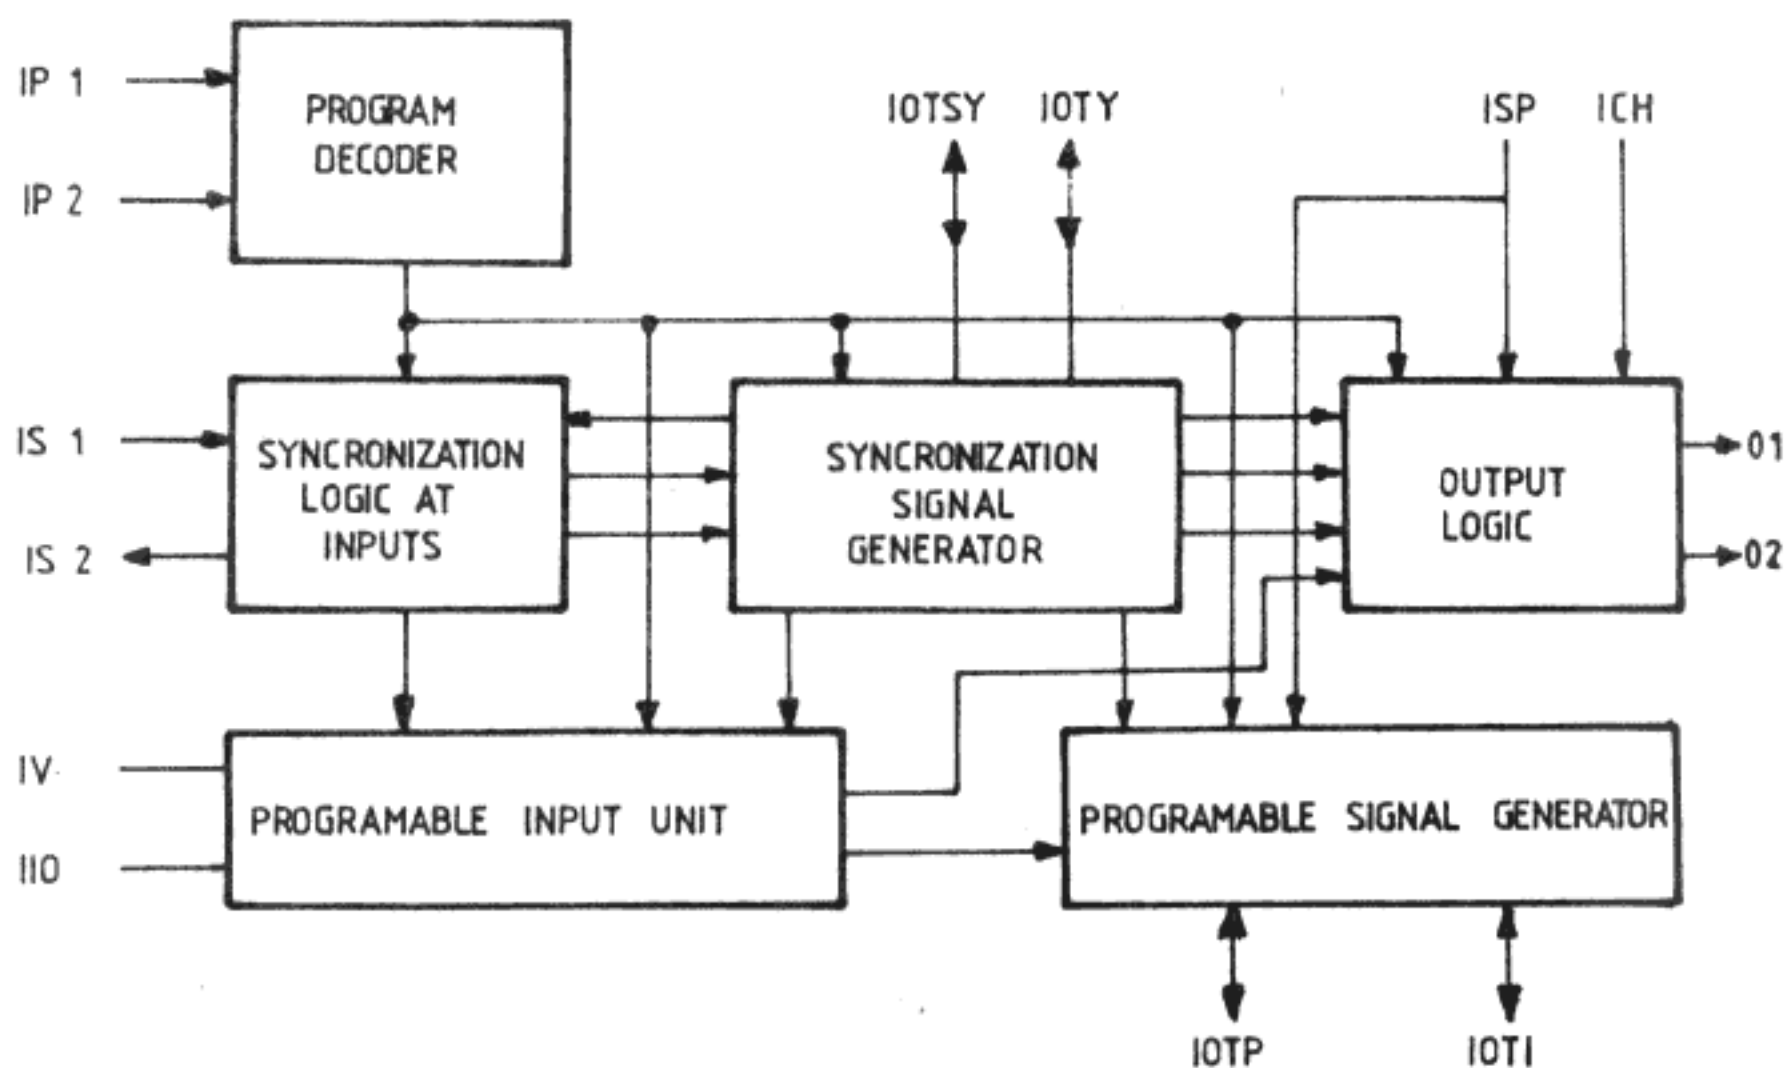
IP 1
IP 2
PROGRAM DECODER
IOTSY
IOTY
ISP
ICH
IS 1
IS 2
SYNCRONIZATION LOGIC AT INPUTS
SYNCRONIZATION SIGNAL GENERATOR
OUTPUT LOGIC
01
02
IV
II0
PROGRAMABLE INPUT UNIT
PROGRAMABLE SIGNAL GENERATOR
IOTP
IOTI